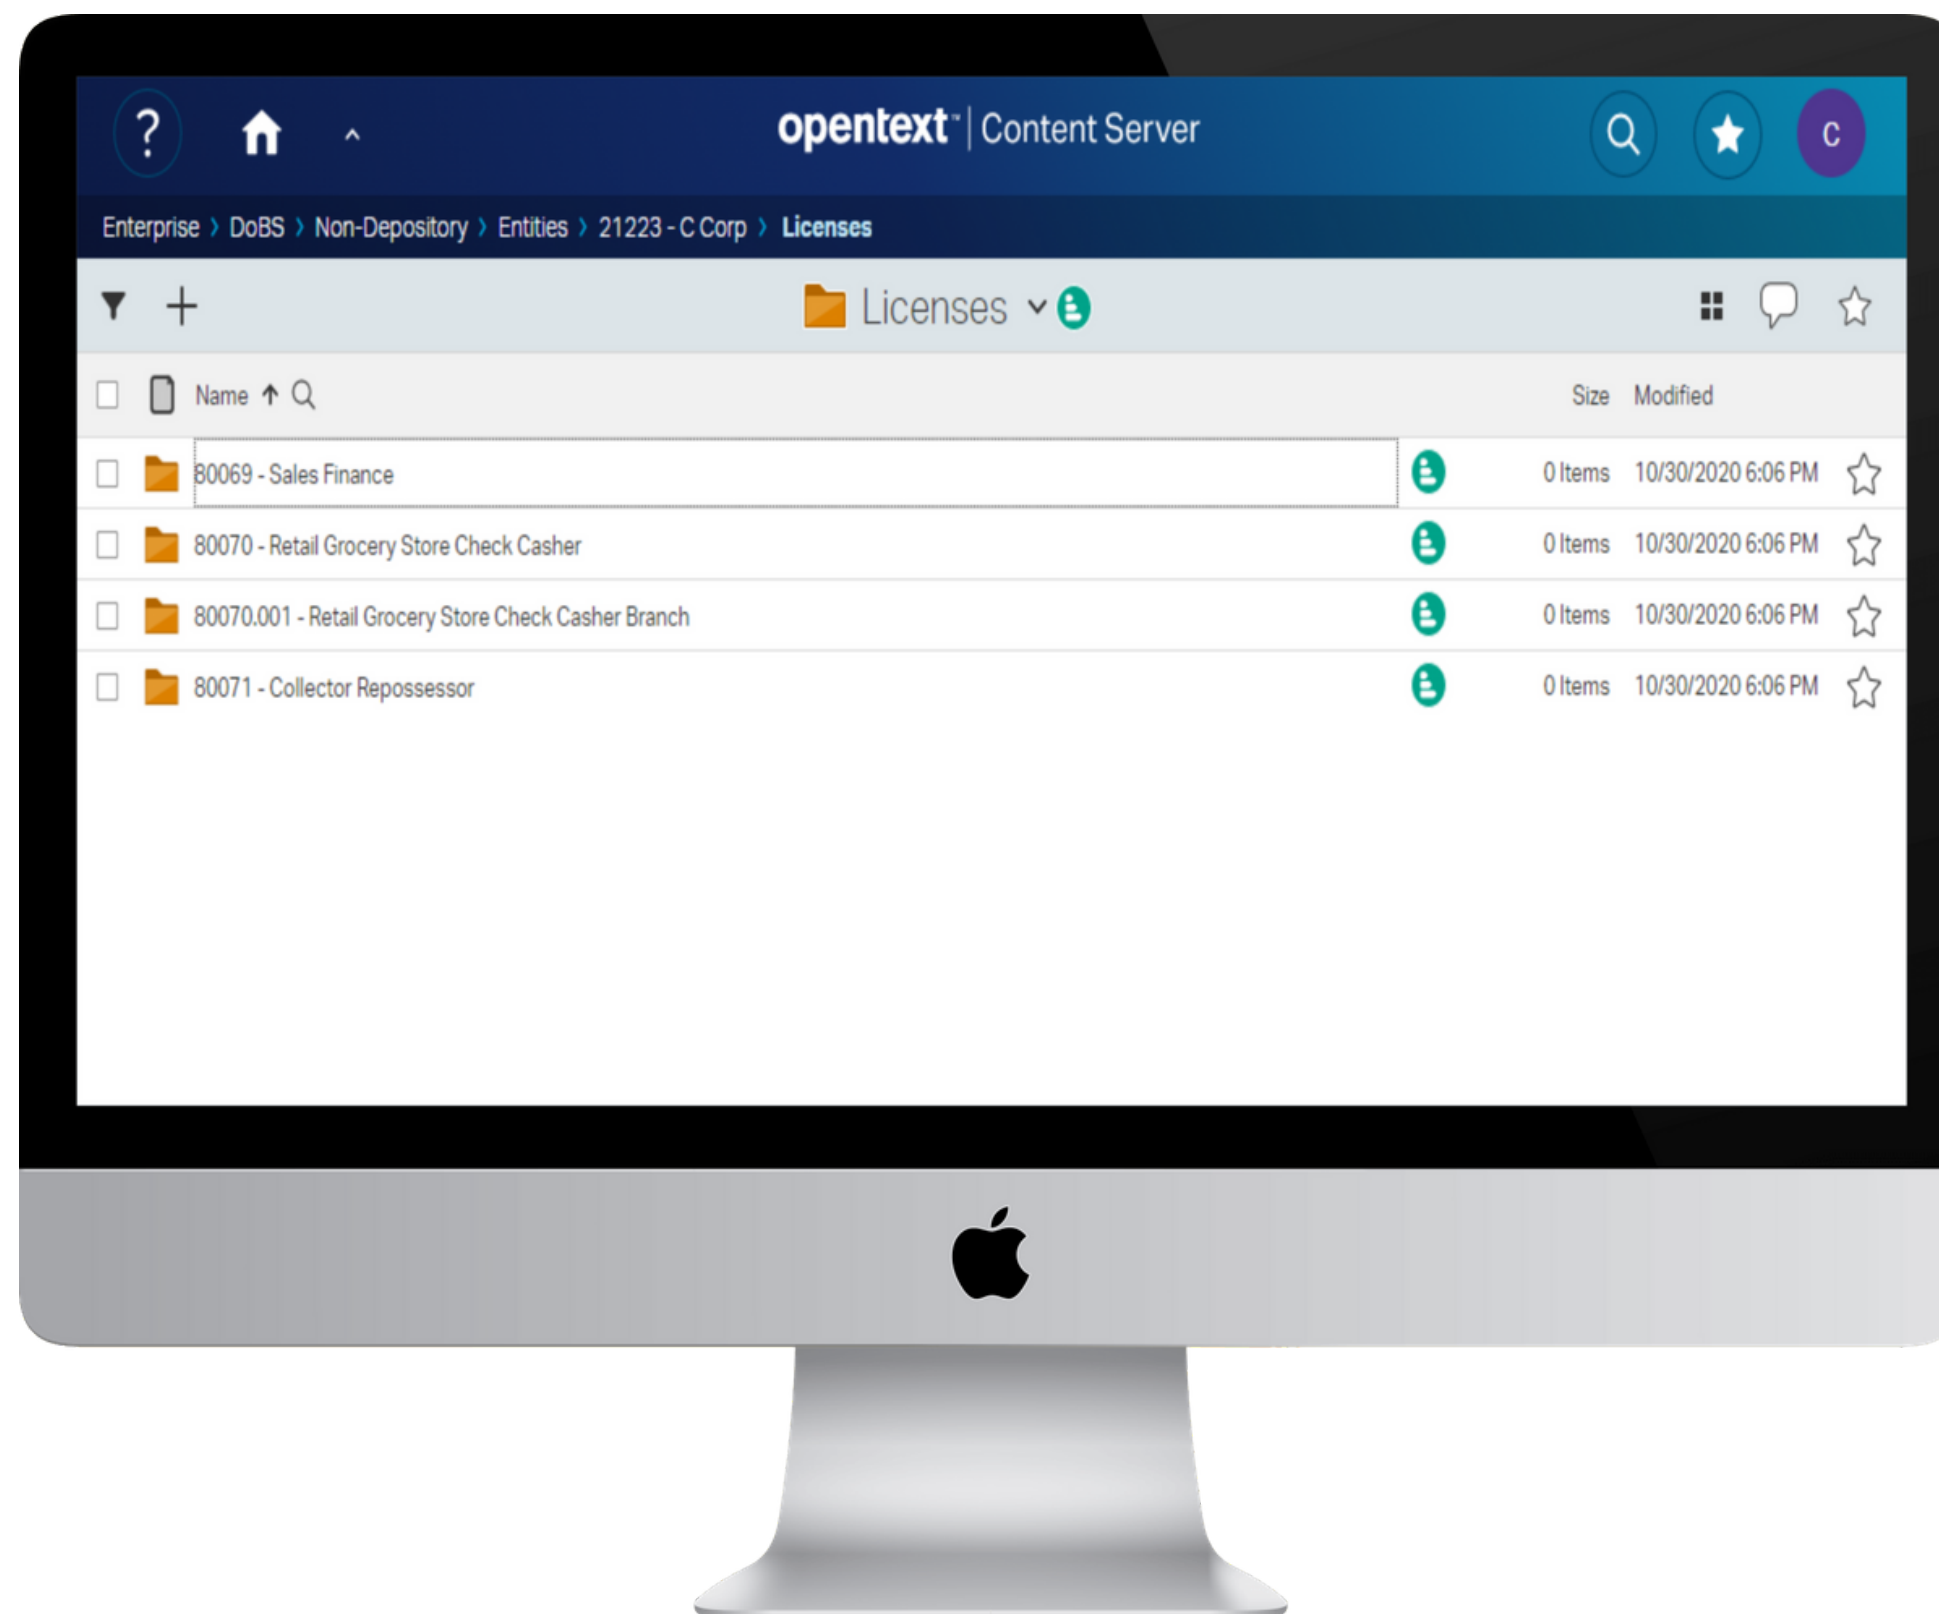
?

opentext™ | Content Server

C

Enterprise › DoBS › Non-Depository › Entities › 21223 - C Corp › Licenses

Licenses

| Name | Size | Modified |
|---|---|---|
| 80069 - Sales Finance | 0 Items | 10/30/2020 6:06 PM |
| 80070 - Retail Grocery Store Check Casher | 0 Items | 10/30/2020 6:06 PM |
| 80070.001 - Retail Grocery Store Check Casher Branch | 0 Items | 10/30/2020 6:06 PM |
| 80071 - Collector Repossessor | 0 Items | 10/30/2020 6:06 PM |